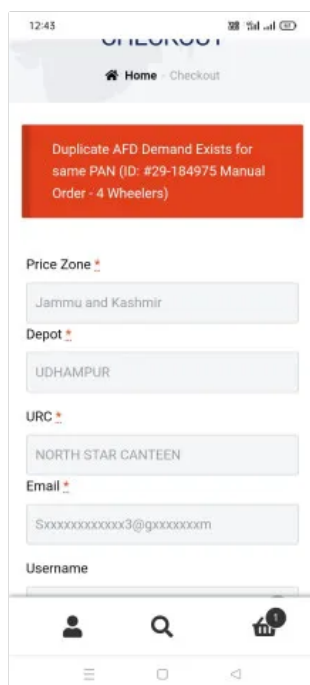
12:43

CHECKOUT

Home · Checkout

Duplicate AFD Demand Exists for same PAN (ID: #29-184975 Manual Order - 4 Wheelers)

Price Zone *

Jammu and Kashmir

Depot *

UDHAMPUR

URC *

NORTH STAR CANTEEN

Email *

Sxxxxxxxxxxxx3@gxxxxxxxm

Username

1